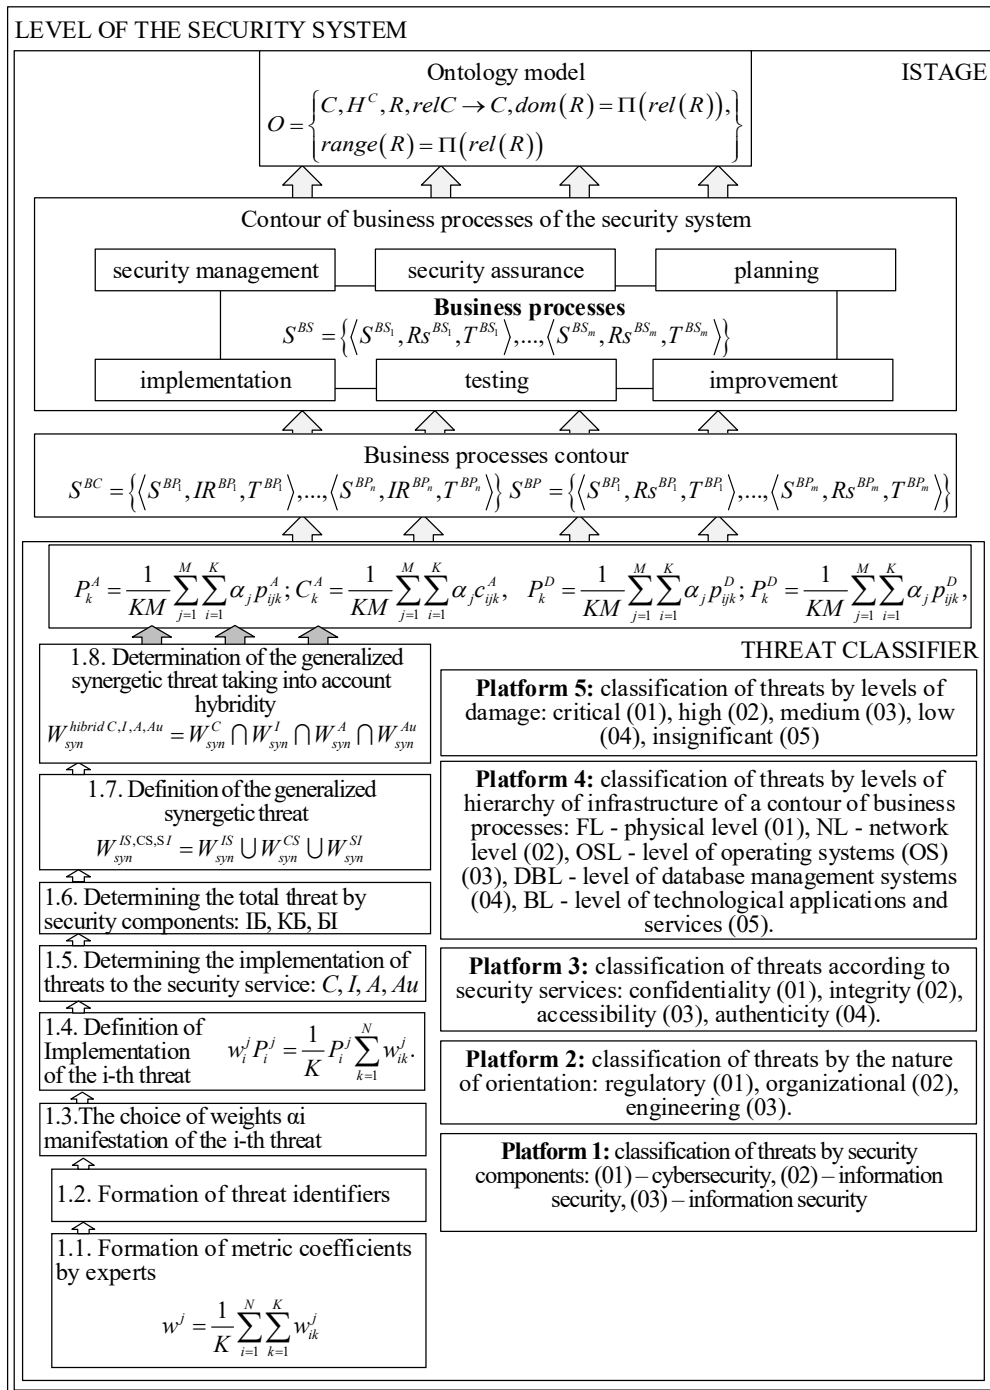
LEVEL OF THE SECURITY SYSTEM

Ontology model
$O = \begin{cases} C, H^C, R, relC \to C, dom(R) = \Pi(rel(R)), \\ range(R) = \Pi(rel(R)) \end{cases}$

ISTAGE

Contour of business processes of the security system

security management

security assurance

planning

Business processes
$S^{BS} = \left\{ \left\langle S^{BS_1}, Rs^{BS_1}, T^{BS_1} \right\rangle, ..., \left\langle S^{BS_m}, Rs^{BS_m}, T^{BS_m} \right\rangle \right\}$

implementation

testing

improvement

Business processes contour
$S^{BC} = \left\{ \left\langle S^{BP_1}, IR^{BP_1}, T^{BP_1} \right\rangle, ..., \left\langle S^{BP_n}, IR^{BP_n}, T^{BP_n} \right\rangle \right\} S^{BP} = \left\{ \left\langle S^{BP_1}, Rs^{BP_1}, T^{BP_1} \right\rangle, ..., \left\langle S^{BP_m}, Rs^{BP_m}, T^{BP_m} \right\rangle \right\}$

$P_k^A = \frac{1}{KM} \sum_{j=1}^{M} \sum_{i=1}^{K} \alpha_j p_{ijk}^A; C_k^A = \frac{1}{KM} \sum_{j=1}^{M} \sum_{i=1}^{K} \alpha_j c_{ijk}^A, \quad P_k^D = \frac{1}{KM} \sum_{j=1}^{M} \sum_{i=1}^{K} \alpha_j p_{ijk}^D; P_k^D = \frac{1}{KM} \sum_{j=1}^{M} \sum_{i=1}^{K} \alpha_j p_{ijk}^D,$

THREAT CLASSIFIER

1.8. Determination of the generalized synergetic threat taking into account hybridity
$W_{syn}^{hibrid\,C,I,A,Au} = W_{syn}^{C} \cap W_{syn}^{I} \cap W_{syn}^{A} \cap W_{syn}^{Au}$

1.7. Definition of the generalized synergetic threat
$W_{syn}^{IS,CS,SI} = W_{syn}^{IS} \cup W_{syn}^{CS} \cup W_{syn}^{SI}$

1.6. Determining the total threat by security components: ІБ, КБ, БІ

1.5. Determining the implementation of threats to the security service: $C, I, A, Au$

1.4. Definition of Implementation of the i-th threat $w_i^j P_i^j = \frac{1}{K} P_i^j \sum_{k=1}^{N} w_{ik}^j.$

1.3.The choice of weights αi manifestation of the i-th threat

1.2. Formation of threat identifiers

1.1. Formation of metric coefficients by experts
$w^j = \frac{1}{K} \sum_{i=1}^{N} \sum_{k=1}^{K} w_{ik}^j$

Platform 5: classification of threats by levels of damage: critical (01), high (02), medium (03), low (04), insignificant (05)

Platform 4: classification of threats by levels of hierarchy of infrastructure of a contour of business processes: FL - physical level (01), NL - network level (02), OSL - level of operating systems (OS) (03), DBL - level of database management systems (04), BL - level of technological applications and services (05).

Platform 3: classification of threats according to security services: confidentiality (01), integrity (02), accessibility (03), authenticity (04).

Platform 2: classification of threats by the nature of orientation: regulatory (01), organizational (02), engineering (03).

Platform 1: classification of threats by security components: (01) – cybersecurity, (02) – information security, (03) – information security